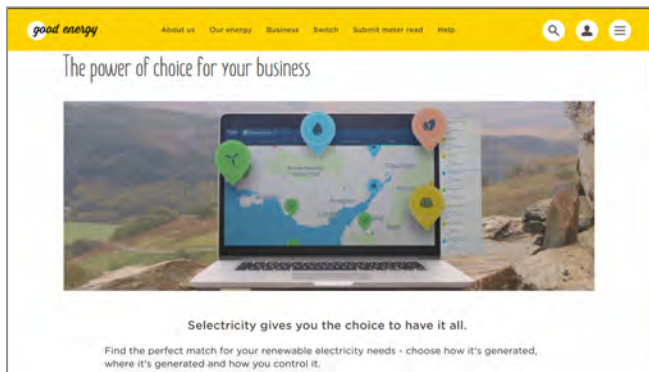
good energy

About us Our energy Business Switch Submit meter read Help

The power of choice for your business

Selectricity gives you the choice to have it all.

Find the perfect match for your renewable electricity needs - choose how it's generated, where it's generated and how you control it.